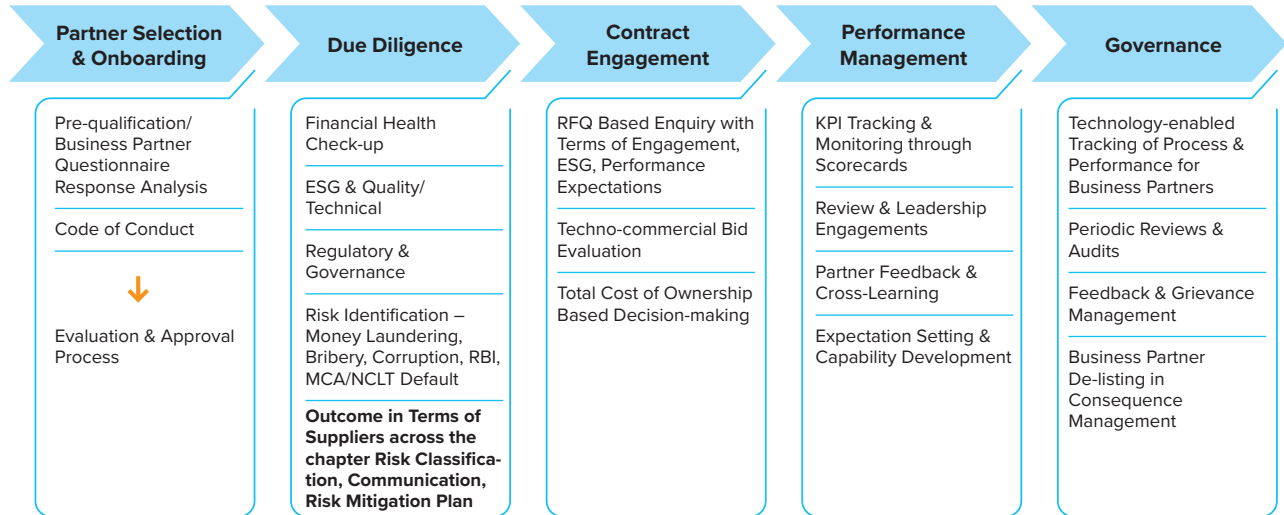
Partner Selection & Onboarding

Pre-qualification/ Business Partner Questionnaire Response Analysis

Code of Conduct

Evaluation & Approval Process

Due Diligence

Financial Health Check-up

ESG & Quality/ Technical

Regulatory & Governance

Risk Identification – Money Laundering, Bribery, Corruption, RBI, MCA/NCLT Default

**Outcome in Terms of Suppliers across the chapter Risk Classification, Communication, Risk Mitigation Plan**

Contract Engagement

RFQ Based Enquiry with Terms of Engagement, ESG, Performance Expectations

Techno-commercial Bid Evaluation

Total Cost of Ownership Based Decision-making

Performance Management

KPI Tracking & Monitoring through Scorecards

Review & Leadership Engagements

Partner Feedback & Cross-Learning

Expectation Setting & Capability Development

Governance

Technology-enabled Tracking of Process & Performance for Business Partners

Periodic Reviews & Audits

Feedback & Grievance Management

Business Partner De-listing in Consequence Management